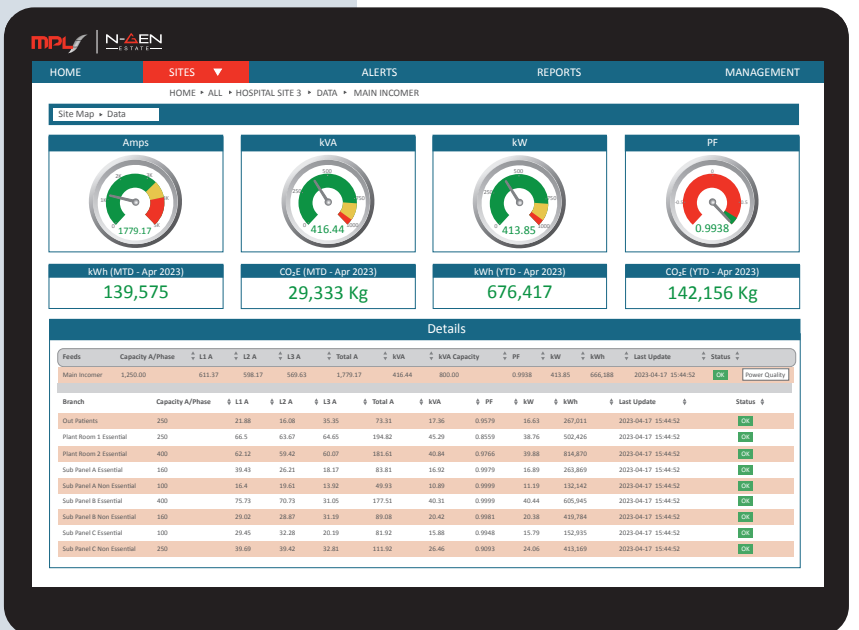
MPL N-GEN ESTATE

HOME SITES ▼ ALERTS REPORTS MANAGEMENT

HOME ▸ ALL ▸ HOSPITAL SITE 3 ▸ DATA ▸ MAIN INCOMER

Site Map ▸ Data

Amps
1779.17

kVA
416.44

kW
413.85

PF
0.9938

kWh (MTD - Apr 2023)
139,575

CO₂E (MTD - Apr 2023)
29,333 Kg

kWh (YTD - Apr 2023)
676,417

CO₂E (YTD - Apr 2023)
142,156 Kg

Details

| Feeds | Capacity A/Phase | L1 A | L2 A | L3 A | Total A | kVA | kVA Capacity | PF | kW | kWh | Last Update | Status | |
|---|---|---|---|---|---|---|---|---|---|---|---|---|---|
| Main Incomer | 1,250.00 | 611.37 | 598.17 | 569.63 | 1,779.17 | 416.44 | 800.00 | 0.9938 | 413.85 | 666,188 | 2023-04-17 15:44:52 | OK | Power Quality |

| Branch | Capacity A/Phase | L1 A | L2 A | L3 A | Total A | kVA | PF | kW | kWh | Last Update | Status |
|---|---|---|---|---|---|---|---|---|---|---|---|
| Out Patients | 250 | 21.88 | 16.08 | 35.35 | 73.31 | 17.36 | 0.9579 | 16.63 | 267,011 | 2023-04-17 15:44:52 | OK |
| Plant Room 1 Essential | 250 | 66.5 | 63.67 | 64.65 | 194.82 | 45.29 | 0.8559 | 38.76 | 502,426 | 2023-04-17 15:44:52 | OK |
| Plant Room 2 Essential | 400 | 62.12 | 59.42 | 60.07 | 181.61 | 40.84 | 0.9766 | 39.88 | 814,870 | 2023-04-17 15:44:52 | OK |
| Sub Panel A Essential | 160 | 39.43 | 26.21 | 18.17 | 83.81 | 16.92 | 0.9979 | 16.89 | 263,869 | 2023-04-17 15:44:52 | OK |
| Sub Panel A Non Essential | 100 | 16.4 | 19.61 | 13.92 | 49.93 | 10.89 | 0.9999 | 11.19 | 132,142 | 2023-04-17 15:44:52 | OK |
| Sub Panel B Essential | 400 | 75.73 | 70.73 | 31.05 | 177.51 | 40.31 | 0.9999 | 40.44 | 605,945 | 2023-04-17 15:44:52 | OK |
| Sub Panel B Non Essential | 160 | 29.02 | 28.87 | 31.19 | 89.08 | 20.42 | 0.9981 | 20.38 | 419,784 | 2023-04-17 15:44:52 | OK |
| Sub Panel C Essential | 100 | 29.45 | 32.28 | 20.19 | 81.92 | 15.88 | 0.9948 | 15.79 | 152,935 | 2023-04-17 15:44:52 | OK |
| Sub Panel C Non Essential | 250 | 39.69 | 39.42 | 32.81 | 111.92 | 26.46 | 0.9093 | 24.06 | 413,169 | 2023-04-17 15:44:52 | OK |